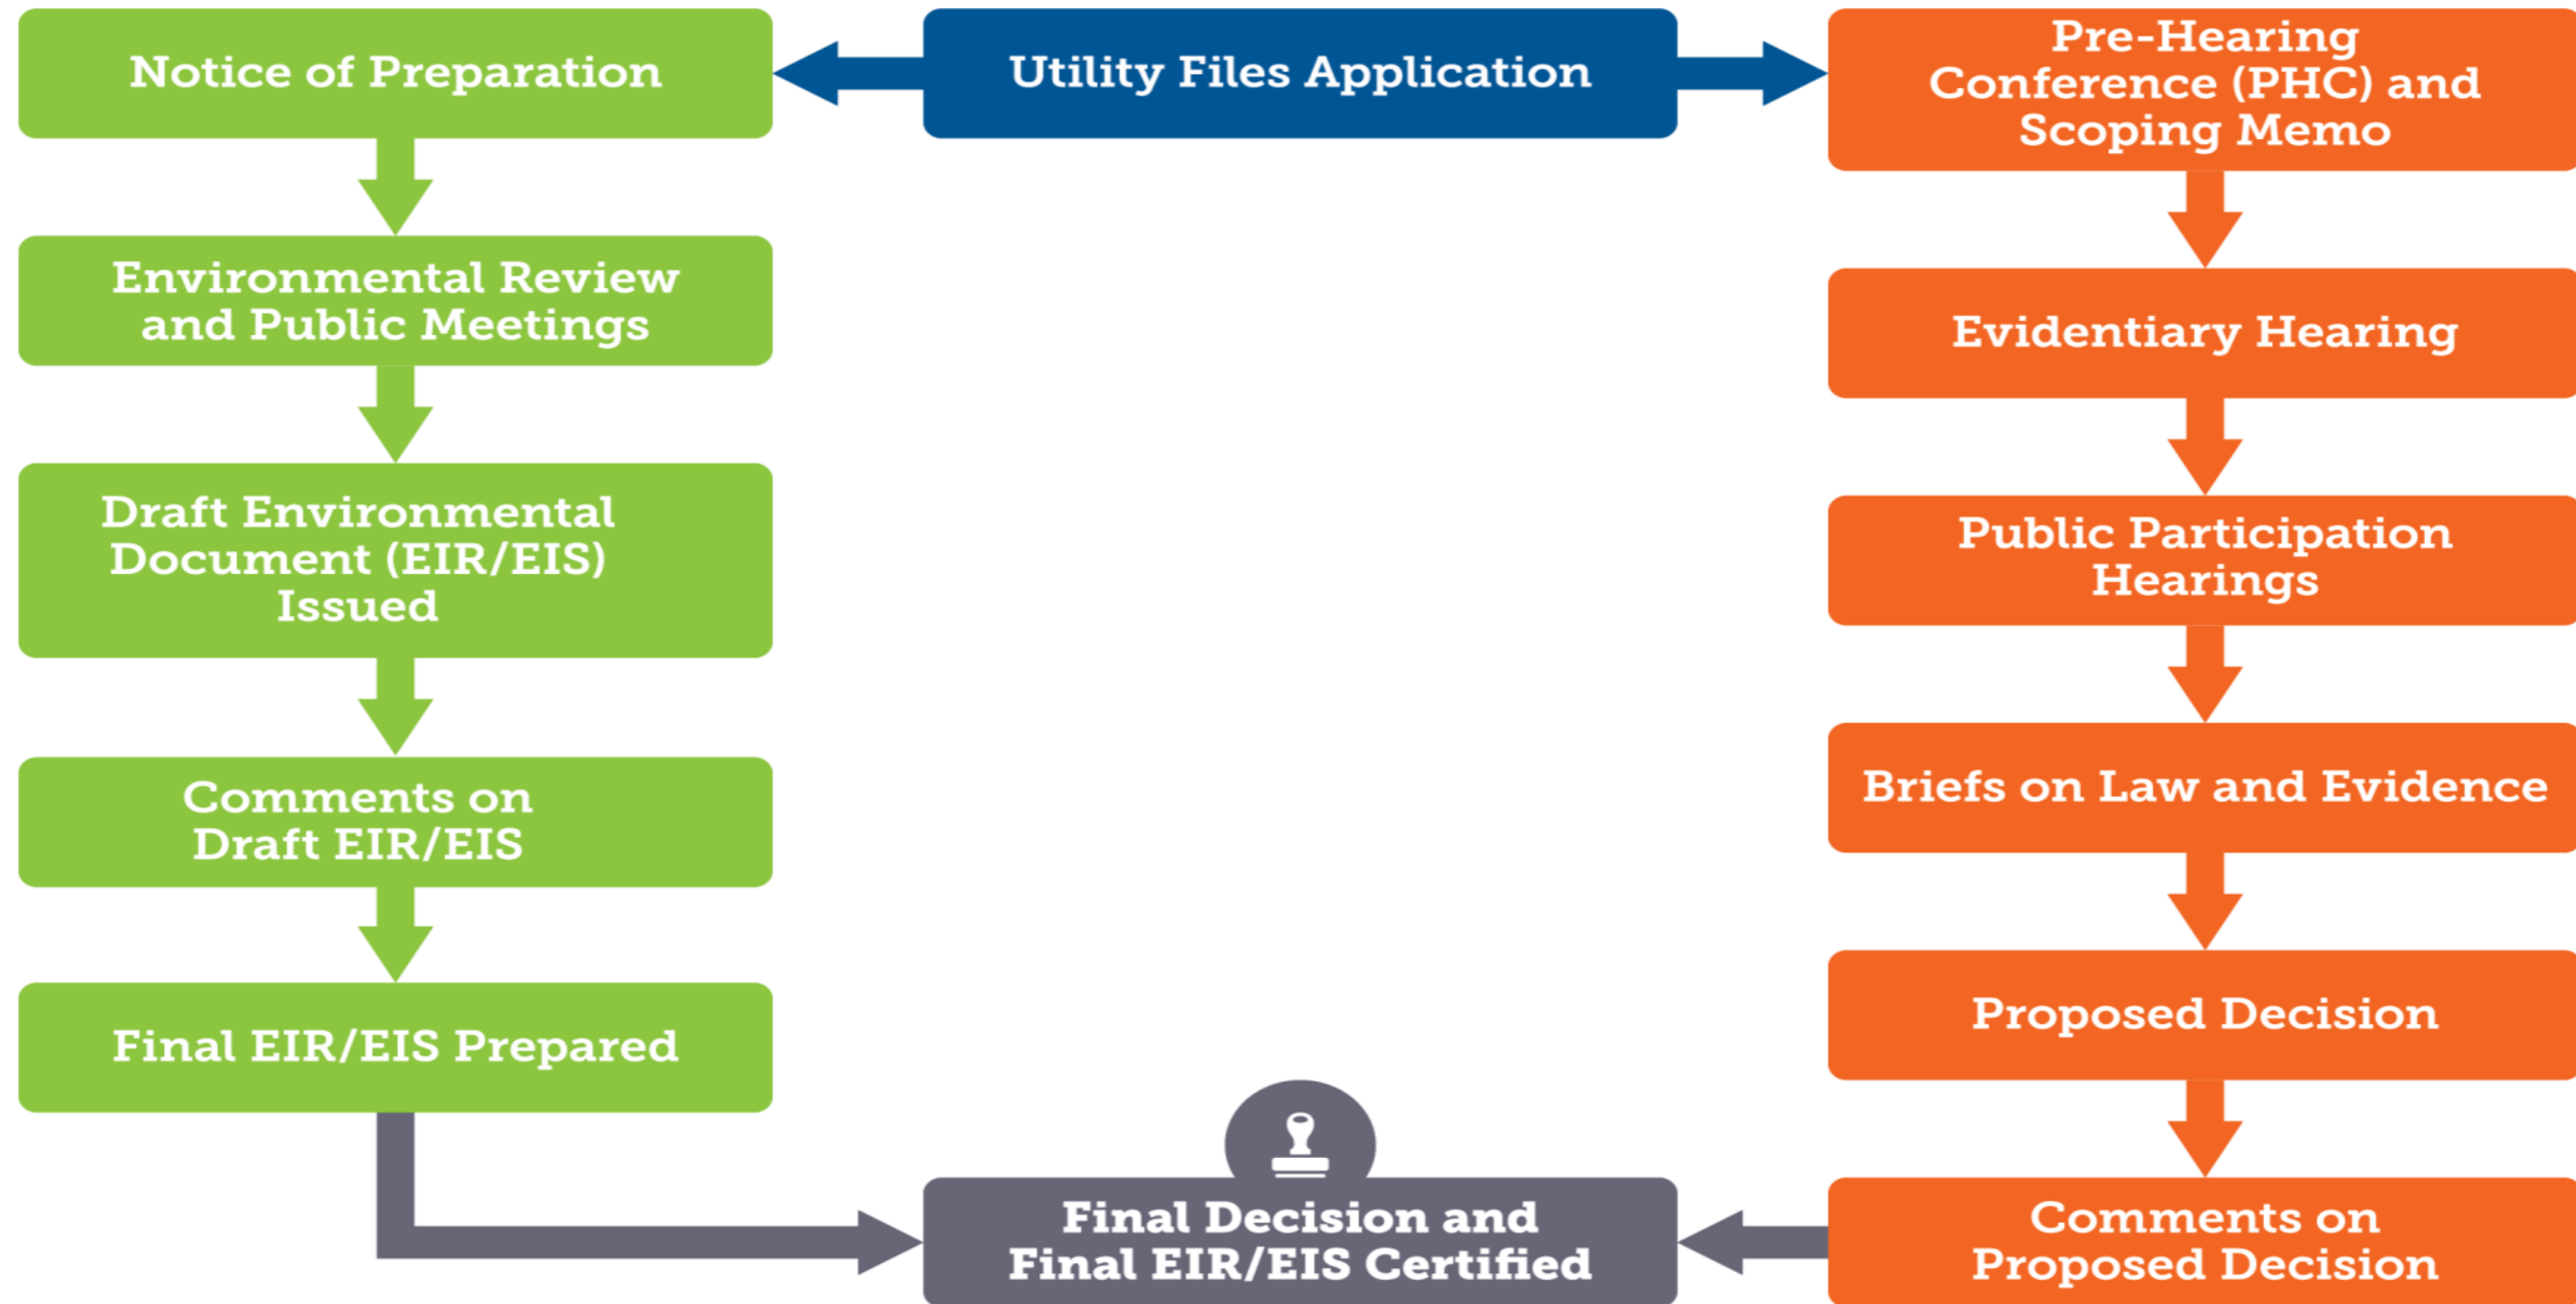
Utility Files Application

Notice of Preparation

Environmental Review and Public Meetings

Draft Environmental Document (EIR/EIS) Issued

Comments on Draft EIR/EIS

Final EIR/EIS Prepared

Pre-Hearing Conference (PHC) and Scoping Memo

Evidentiary Hearing

Public Participation Hearings

Briefs on Law and Evidence

Proposed Decision

Comments on Proposed Decision

Final Decision and Final EIR/EIS Certified